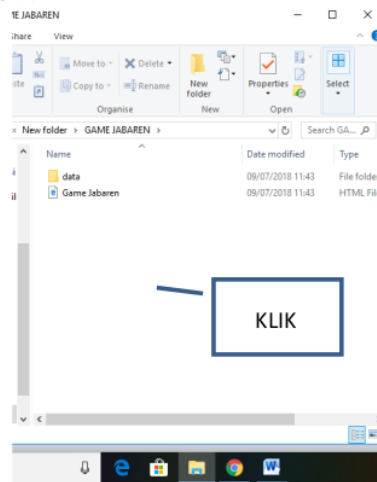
1E JABAREN

Share View

ste

Move to ▾ Copy to ▾

Delete ▾ Rename

Organise

New folder

New

Properties ▾

Open

Select

New folder > GAME JABAREN >

Search GA...

Name

Date modified

Type

data

09/07/2018 11:43

File folde

Game Jabaren

09/07/2018 11:43

HTML Fil

KLIK